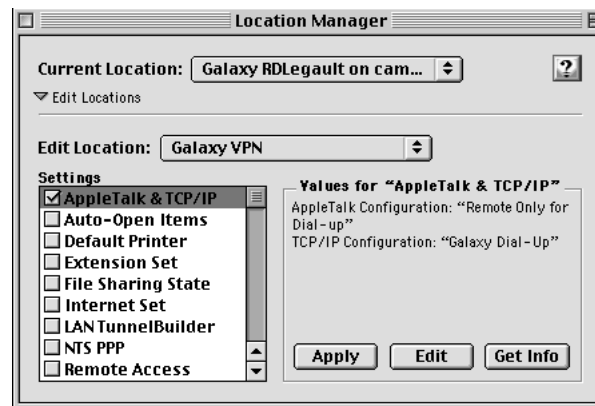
Location Manager

Current Location: Galaxy RDLegault on cam...

?

Edit Locations

Edit Location: Galaxy VPN

Settings

AppleTalk & TCP/IP
Auto-Open Items
Default Printer
Extension Set
File Sharing State
Internet Set
LAN TunnelBuilder
NTS PPP
Remote Access

Values for "AppleTalk & TCP/IP"

AppleTalk Configuration: "Remote Only for Dial-up"
TCP/IP Configuration: "Galaxy Dial-Up"

Apply Edit Get Info